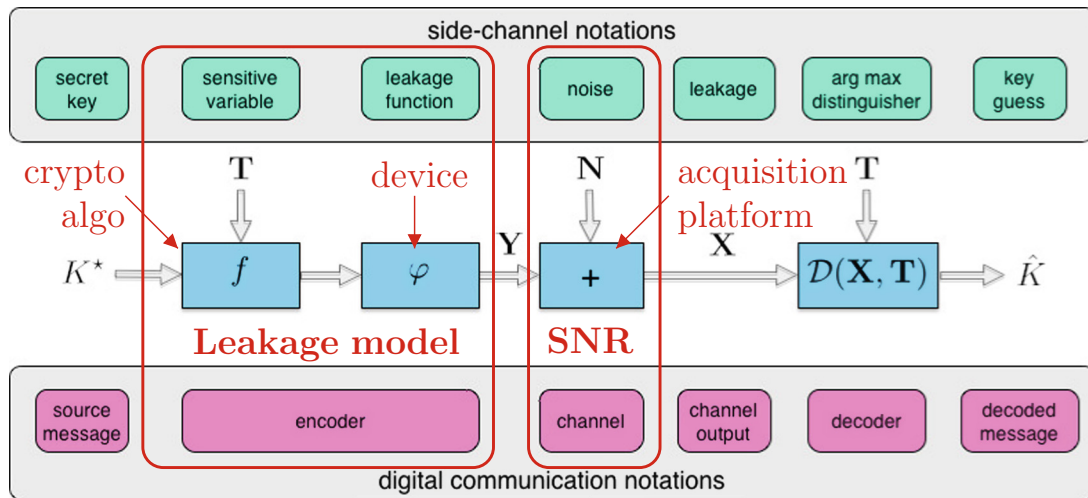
side-channel notations

secret key

sensitive variable

leakage function

noise

leakage

arg max distinguisher

key guess

crypto algo

$\mathbf{T}$

device

$\mathbf{N}$

acquisition platform

$\mathbf{T}$

$K^\star$

$f$

$\varphi$

$\mathbf{Y}$

+

$\mathbf{X}$

$\mathcal{D}(\mathbf{X}, \mathbf{T})$

$\hat{K}$

Leakage model

SNR

source message

encoder

channel

channel output

decoder

decoded message

digital communication notations